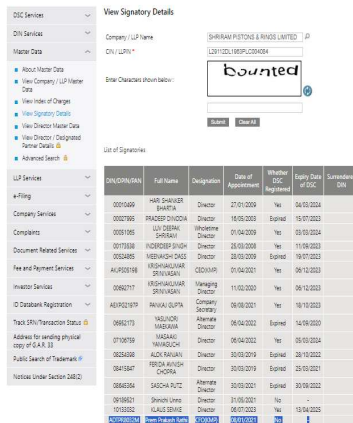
DSC Services
DIN Services
Master Data
About Master Data
View Company / LLP Master Data
View Index of Charges
View Signatory Details
View Director Master Data
View Director / Designated Partner Details
Advanced Search
LLP Services
e-Filing
Company Services
Complaints
Document Related Services
Fee and Payment Services
Investor Services
ID Databank Registration
Track SRN/Transaction Status
Address for sending physical copy of G.A.R. 33
Public Search of Trademark
Notices Under Section 248(2)

View Signatory Details

Company / LLP Name: SHRIRAM PISTONS & RINGS LIMITED
CIN / LLPIN: L29112DL1963PLC004084

Enter Characters shown below:
bounted

Submit Clear All

List of Signatories

| DIN/DPIN/PAN | Full Name | Designation | Date of Appointment | Whether DSC Registered | Expiry Date of DSC | Surrendered DIN |
|---|---|---|---|---|---|---|
| 00010499 | HARI SHANKER BHARTIA | Director | 27/01/2009 | Yes | 04/05/2023 | |
| 00027995 | PRADEEP DINODIA | Director | 18/05/2003 | Expired | 15/07/2023 | |
| 00051095 | LUV DEEPAK SHRIRAM | Wholetime Director | 01/04/2009 | Yes | 03/03/2024 | |
| 00173838 | INDERDEEP SINGH | Director | 25/03/2008 | Yes | 11/09/2023 | |
| 00524895 | MEENAKSHI DASS | Director | 28/03/2019 | Expired | 19/07/2023 | |
| AVIPS0619B | KRISHNAKUMAR SRINIVASAN | CEO(KMP) | 01/04/2021 | Yes | 06/12/2023 | |
| 00692717 | KRISHNAKUMAR SRINIVASAN | Managing Director | 11/02/2000 | Yes | 06/12/2023 | |
| AEIPG2167F | PANKAJ GUPTA | Company Secretary | 09/08/2021 | Yes | 10/10/2023 | |
| 06682173 | YASUNORI MAEKAWA | Alternate Director | 06/04/2022 | Expired | 14/09/2020 | |
| 07106759 | MASAAKI YAMAGUCHI | Director | 06/04/2022 | Yes | 05/03/2024 | |
| 08254398 | ALOK RANJAN | Director | 30/03/2019 | Expired | 28/10/2022 | |
| 08415847 | FERIDA AWISH CHOPRA | Director | 30/03/2019 | Expired | 25/03/2021 | |
| 08845364 | SASCHA PUTZ | Alternate Director | 30/03/2021 | Expired | 30/09/2022 | |
| 09126521 | Shinichi Unno | Director | 31/05/2021 | No | - | |
| 10133352 | KLAUS SEMKE | Director | 06/07/2023 | Yes | 13/04/2025 | |
| AGIPR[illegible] | Prem Prakash Rathi | CFO(KMP) | 08/01/2021 | Yes | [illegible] | |